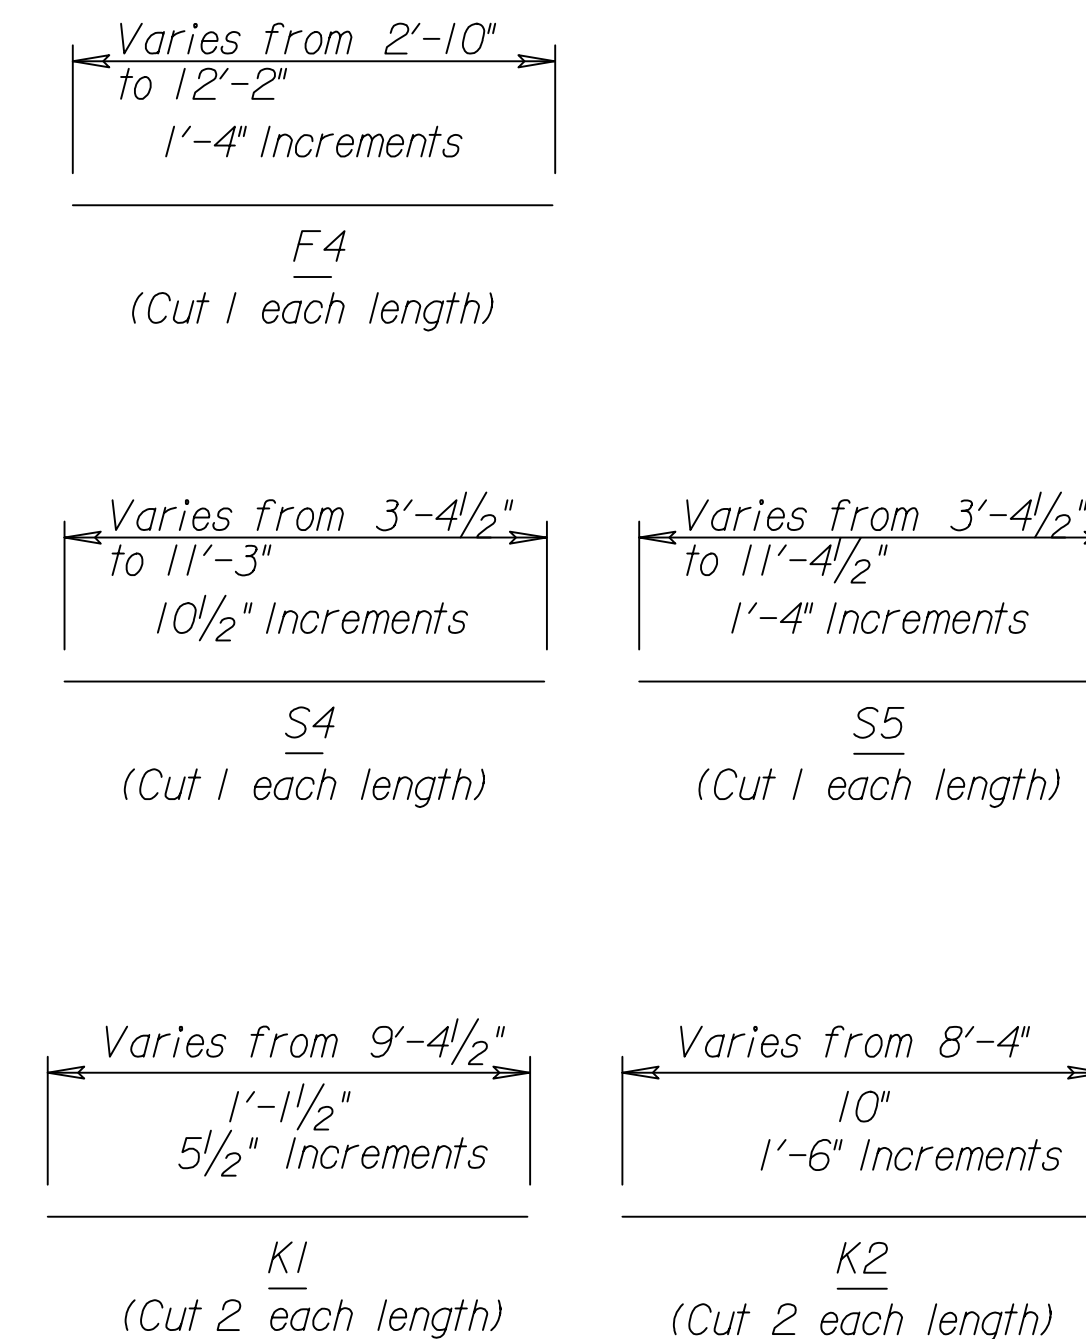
Varies from 2'-10" to 12'-2"
1'-4" Increments

F4
(Cut 1 each length)

Varies from 3'-4$\frac{1}{2}$" to 11'-3"
10$\frac{1}{2}$" Increments

S4
(Cut 1 each length)

Varies from 3'-4$\frac{1}{2}$" to 11'-4$\frac{1}{2}$"
1'-4" Increments

S5
(Cut 1 each length)

Varies from 9'-4$\frac{1}{2}$"
1'-1$\frac{1}{2}$"
5$\frac{1}{2}$" Increments

K1
(Cut 2 each length)

Varies from 8'-4"
10"
1'-6" Increments

K2
(Cut 2 each length)